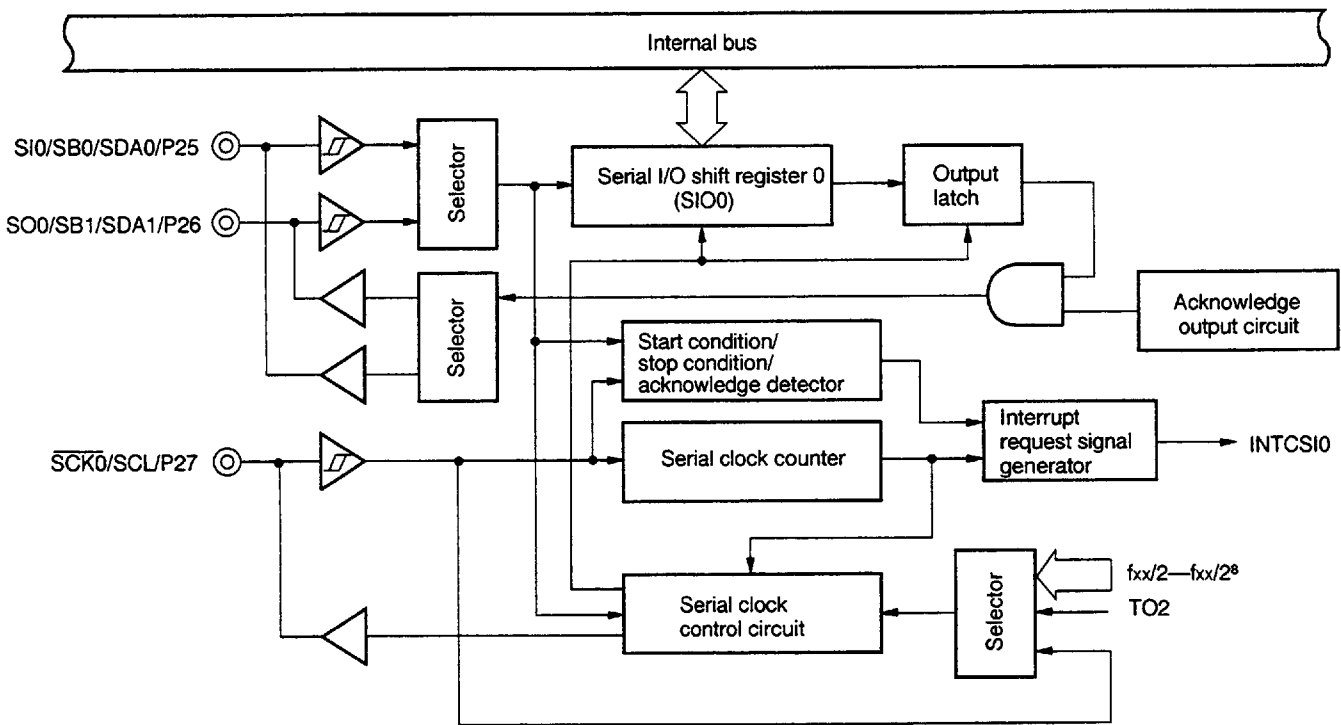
Internal bus

SI0/SB0/SDA0/P25

SO0/SB1/SDA1/P26

Selector

Serial I/O shift register 0 (SIO0)

Output latch

Selector

Acknowledge output circuit

Start condition/ stop condition/ acknowledge detector

Interrupt request signal generator

INTCSI0

$\overline{SCK0}$/SCL/P27

Serial clock counter

Selector

fxx/2—fxx/$2^8$

Serial clock control circuit

TO2